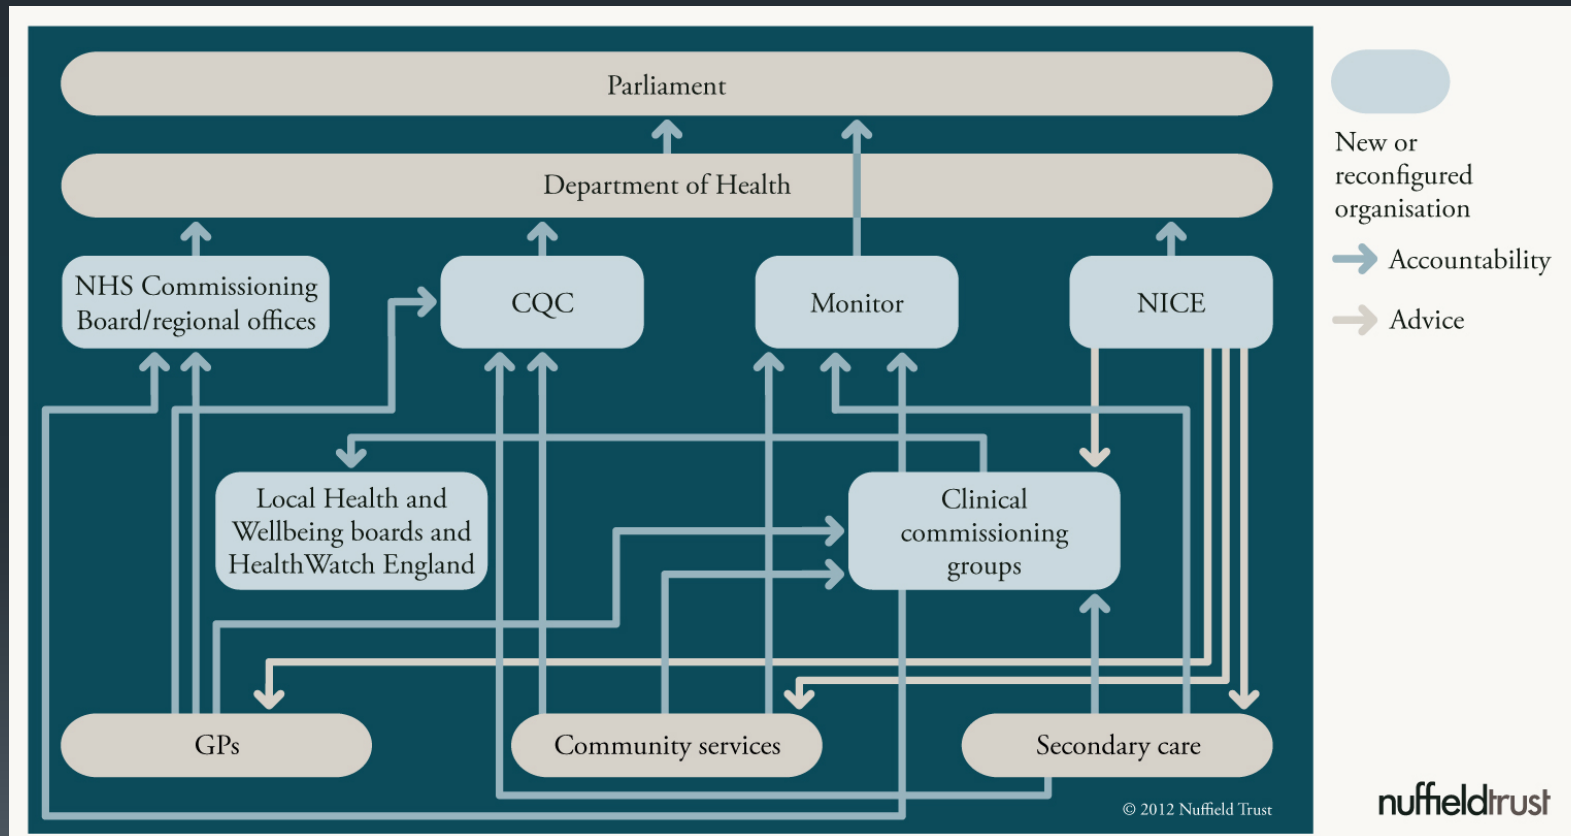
Parliament

Department of Health

NHS Commissioning Board/regional offices

CQC

Monitor

NICE

Local Health and Wellbeing boards and HealthWatch England

Clinical commissioning groups

GPs

Community services

Secondary care

© 2012 Nuffield Trust

New or reconfigured organisation

Accountability

Advice

nuffieldtrust